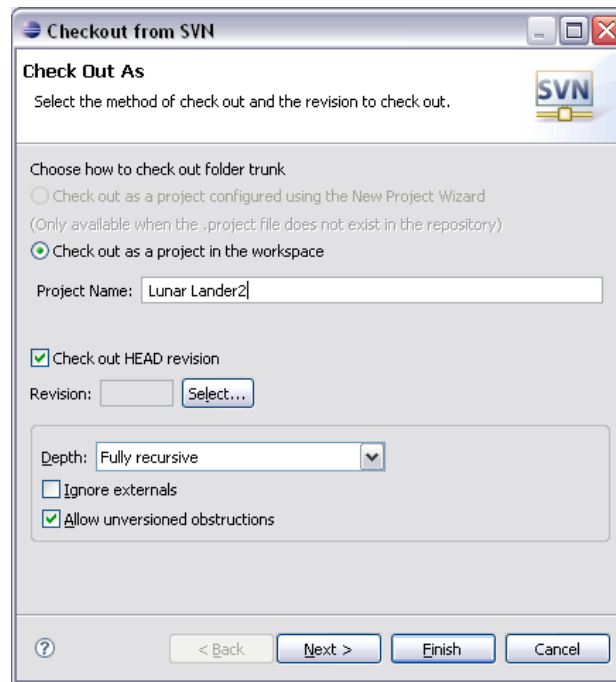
Checkout from SVN

Check Out As

Select the method of check out and the revision to check out.

SVN

Choose how to check out folder trunk

Check out as a project configured using the New Project Wizard

(Only available when the .project file does not exist in the repository)

Check out as a project in the workspace

Project Name: Lunar Lander2

Check out HEAD revision

Revision: Select...

Depth: Fully recursive

Ignore externals

Allow unversioned obstructions

?

< Back

Next >

Finish

Cancel